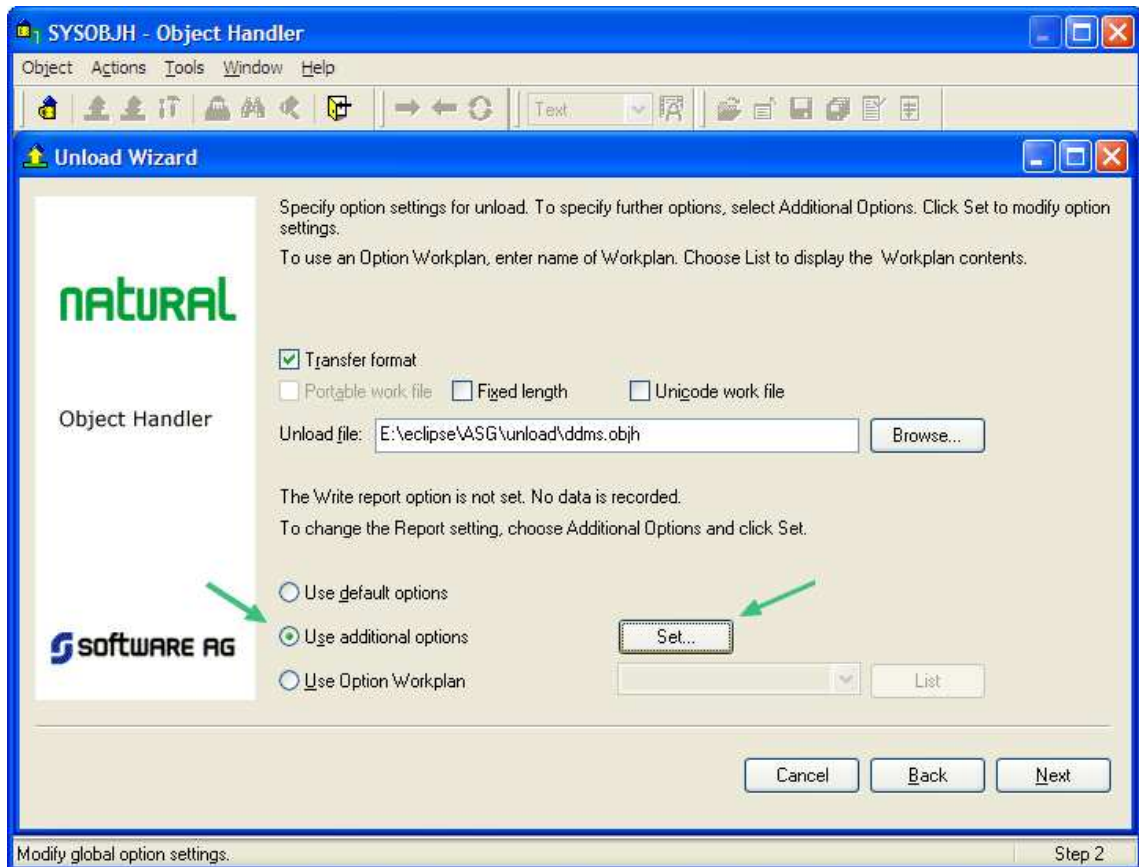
SYSOBJH - Object Handler

Object Actions Tools Window Help

Text

Unload Wizard

NATURAL

Object Handler

SOFTWARE AG

Specify option settings for unload. To specify further options, select Additional Options. Click Set to modify option settings.

To use an Option Workplan, enter name of Workplan. Choose List to display the Workplan contents.

Transfer format

Portable work file Fixed length Unicode work file

Unload file: E:\eclipse\ASG\unload\ddms.objh Browse...

The Write report option is not set. No data is recorded.

To change the Report setting, choose Additional Options and click Set.

Use default options

Use additional options Set...

Use Option Workplan List

Cancel Back Next

Modify global option settings. Step 2